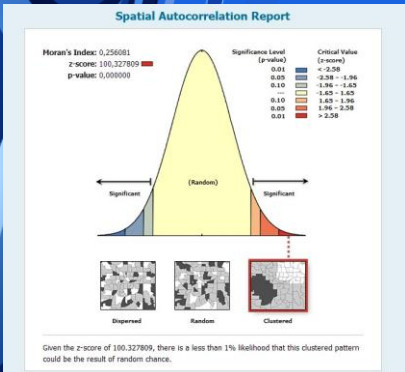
Spatial Autocorrelation Report

Moran's Index: 0,256081
z-score: 100,327809
p-value: 0,000000

| Significance Level (p-value) | Critical Value (z-score) |
|---|---|
| 0.01 | < -2.58 |
| 0.05 | -2.58 - -1.96 |
| 0.10 | -1.96 - -1.65 |
| --- | -1.65 - 1.65 |
| 0.10 | 1.65 - 1.96 |
| 0.05 | 1.96 - 2.58 |
| 0.01 | > 2.58 |

Significant

(Random)

Significant

Dispersed

Random

Clustered

Given the z-score of 100.327809, there is a less than 1% likelihood that this clustered pattern could be the result of random chance.